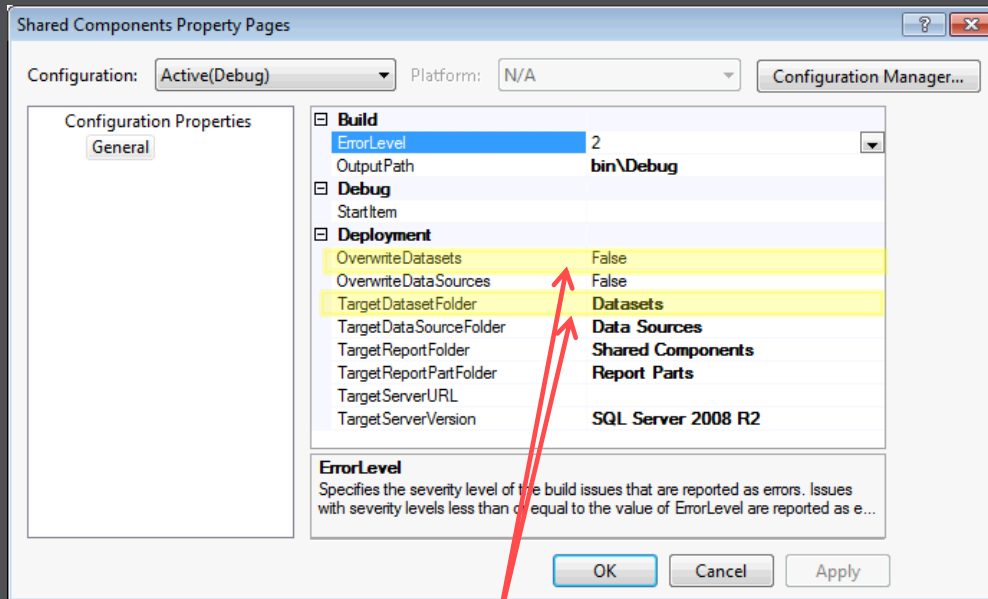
Shared Components Property Pages

?

Configuration: Active(Debug)

Platform: N/A

Configuration Manager...

Configuration Properties

General

| | |
|---|---|
| ⊟ Build | |
| ErrorLevel | 2 |
| OutputPath | bin\Debug |
| ⊟ Debug | |
| StartItem | |
| ⊟ Deployment | |
| OverwriteDatasets | False |
| OverwriteDataSources | False |
| TargetDatasetFolder | Datasets |
| TargetDataSourceFolder | Data Sources |
| TargetReportFolder | Shared Components |
| TargetReportPartFolder | Report Parts |
| TargetServerURL | |
| TargetServerVersion | SQL Server 2008 R2 |

ErrorLevel

Specifies the severity level of the build issues that are reported as errors. Issues with severity levels less than or equal to the value of ErrorLevel are reported as e...

OK

Cancel

Apply